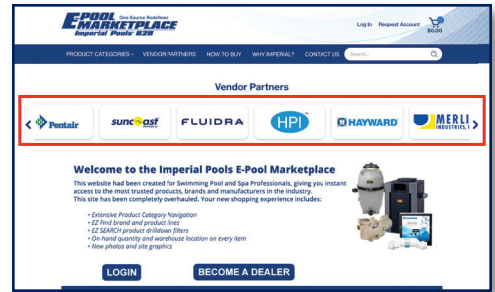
E POOL MARKETPLACE
One Source Redefined
Imperial Pools EZ8

Log In Request Account
$0.00

PRODUCT CATEGORIES VENDOR PARTNERS HOW TO BUY WHY IMPERIAL? CONTACT US Search...

Vendor Partners

Pentair
suncoast
FLUIDRA
HPI
HAYWARD
MERLI INDUSTRIES, I

Welcome to the Imperial Pools E-Pool Marketplace

This website had been created for Swimming Pool and Spa Professionals, giving you instant access to the most trusted products, brands and manufacturers in the industry. This site has been completely overhauled. Your new shopping experience includes:

- Extensive Product Category Navigation
- EZ Find brand and product lines
- EZ SEARCH product drilldown filters
- On-hand quantity and warehouse location on every item
- New photos and site graphics

LOGIN
BECOME A DEALER